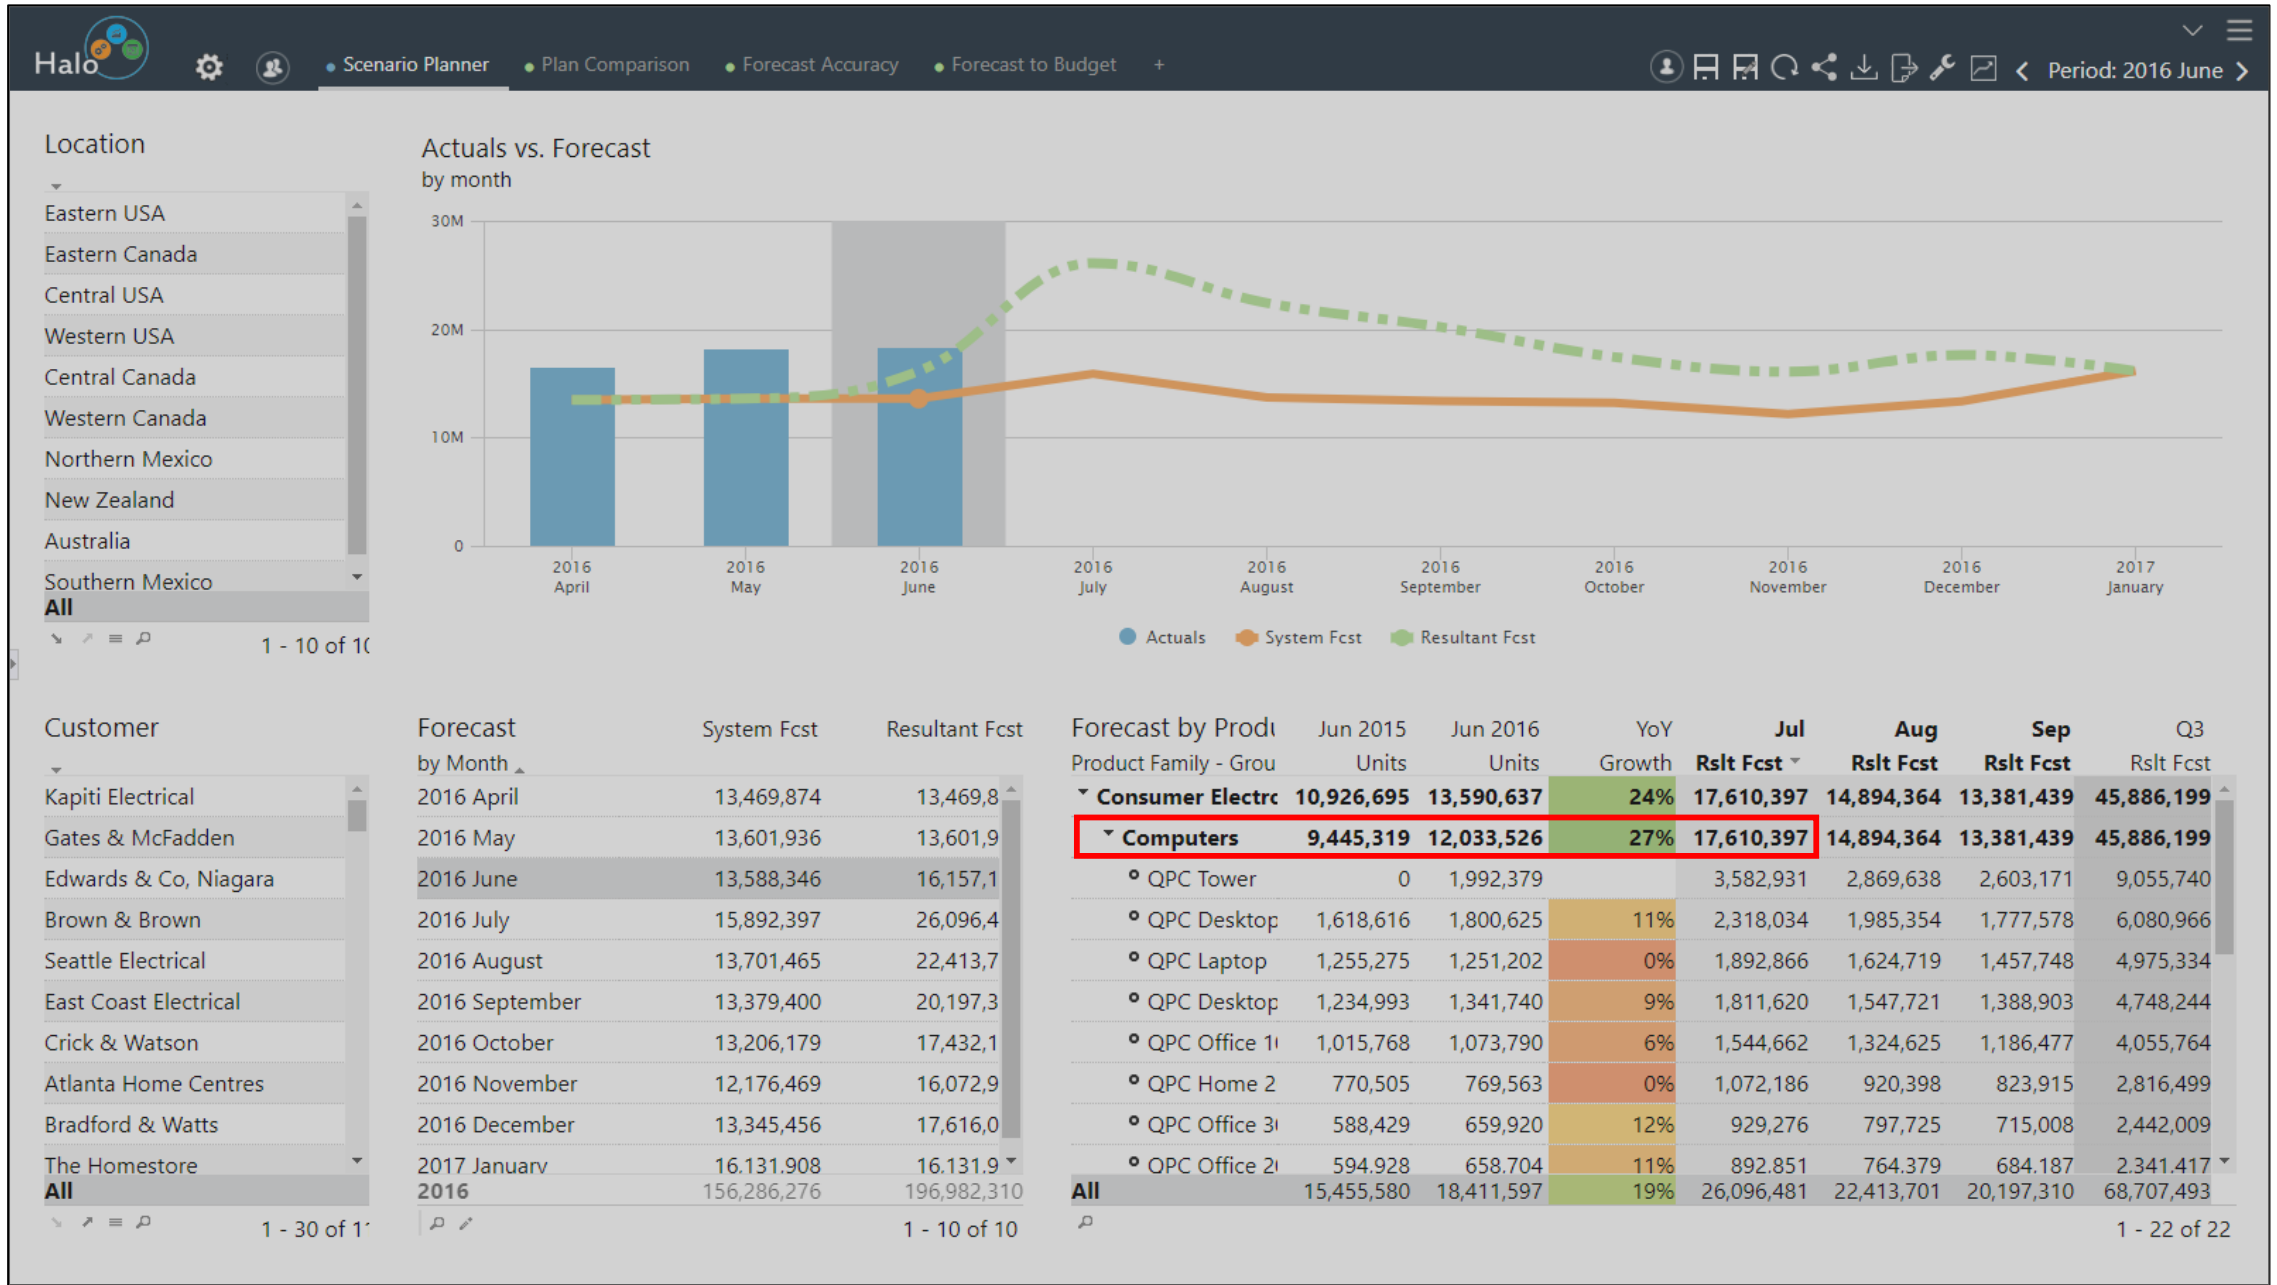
Halo

Scenario Planner   Plan Comparison   Forecast Accuracy   Forecast to Budget   +

Period: 2016 June

Location

Eastern USA
Eastern Canada
Central USA
Western USA
Central Canada
Western Canada
Northern Mexico
New Zealand
Australia
Southern Mexico
All

1 - 10 of 1(

Actuals vs. Forecast
by month

30M
20M
10M
0

2016 April
2016 May
2016 June
2016 July
2016 August
2016 September
2016 October
2016 November
2016 December
2017 January

Actuals   System Fcst   Resultant Fcst

Customer

Kapiti Electrical
Gates & McFadden
Edwards & Co, Niagara
Brown & Brown
Seattle Electrical
East Coast Electrical
Crick & Watson
Atlanta Home Centres
Bradford & Watts
The Homestore
All

1 - 30 of 1'

| Forecast by Month | System Fcst | Resultant Fcst |
|---|---|---|
| 2016 April | 13,469,874 | 13,469,8 |
| 2016 May | 13,601,936 | 13,601,9 |
| 2016 June | 13,588,346 | 16,157,1 |
| 2016 July | 15,892,397 | 26,096,4 |
| 2016 August | 13,701,465 | 22,413,7 |
| 2016 September | 13,379,400 | 20,197,3 |
| 2016 October | 13,206,179 | 17,432,1 |
| 2016 November | 12,176,469 | 16,072,9 |
| 2016 December | 13,345,456 | 17,616,0 |
| 2017 January | 16,131,908 | 16,131,9 |
| 2016 | 156,286,276 | 196,982,310 |

1 - 10 of 10

| Forecast by Produ Product Family - Grou | Jun 2015 Units | Jun 2016 Units | YoY Growth | Jul Rslt Fcst | Aug Rslt Fcst | Sep Rslt Fcst | Q3 Rslt Fcst |
|---|---|---|---|---|---|---|---|
| Consumer Electrc | 10,926,695 | 13,590,637 | 24% | 17,610,397 | 14,894,364 | 13,381,439 | 45,886,199 |
| Computers | 9,445,319 | 12,033,526 | 27% | 17,610,397 | 14,894,364 | 13,381,439 | 45,886,199 |
| QPC Tower | 0 | 1,992,379 | | 3,582,931 | 2,869,638 | 2,603,171 | 9,055,740 |
| QPC Desktop | 1,618,616 | 1,800,625 | 11% | 2,318,034 | 1,985,354 | 1,777,578 | 6,080,966 |
| QPC Laptop | 1,255,275 | 1,251,202 | 0% | 1,892,866 | 1,624,719 | 1,457,748 | 4,975,334 |
| QPC Desktop | 1,234,993 | 1,341,740 | 9% | 1,811,620 | 1,547,721 | 1,388,903 | 4,748,244 |
| QPC Office 1( | 1,015,768 | 1,073,790 | 6% | 1,544,662 | 1,324,625 | 1,186,477 | 4,055,764 |
| QPC Home 2 | 770,505 | 769,563 | 0% | 1,072,186 | 920,398 | 823,915 | 2,816,499 |
| QPC Office 3( | 588,429 | 659,920 | 12% | 929,276 | 797,725 | 715,008 | 2,442,009 |
| QPC Office 2( | 594,928 | 658,704 | 11% | 892,851 | 764,379 | 684,187 | 2,341,417 |
| All | 15,455,580 | 18,411,597 | 19% | 26,096,481 | 22,413,701 | 20,197,310 | 68,707,493 |

1 - 22 of 22